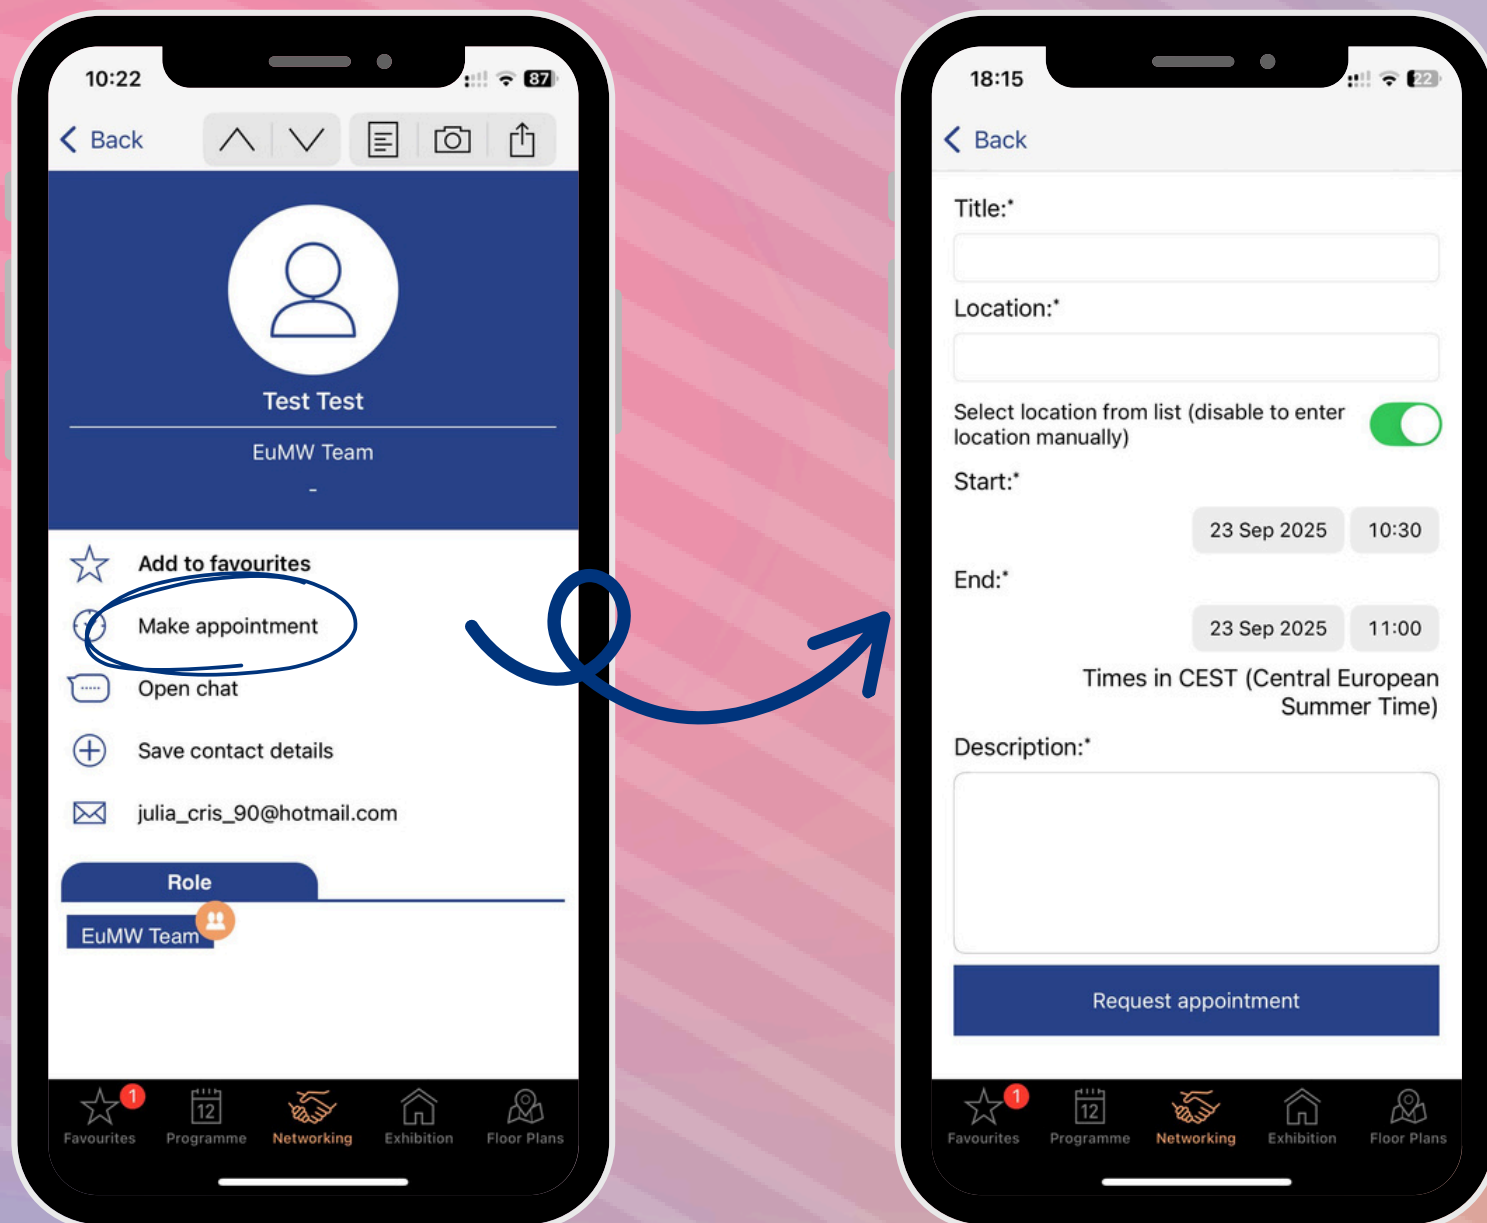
10:22

87

Back

Test Test

EuMW Team

-

Add to favourites

Make appointment

Open chat

Save contact details

julia_cris_90@hotmail.com

Role

EuMW Team

1

Favourites

12

Programme

Networking

Exhibition

Floor Plans

18:15

22

Back

Title:*

Location:*

Select location from list (disable to enter location manually)

Start:*

23 Sep 2025

10:30

End:*

23 Sep 2025

11:00

Times in CEST (Central European Summer Time)

Description:*

Request appointment

1

Favourites

12

Programme

Networking

Exhibition

Floor Plans